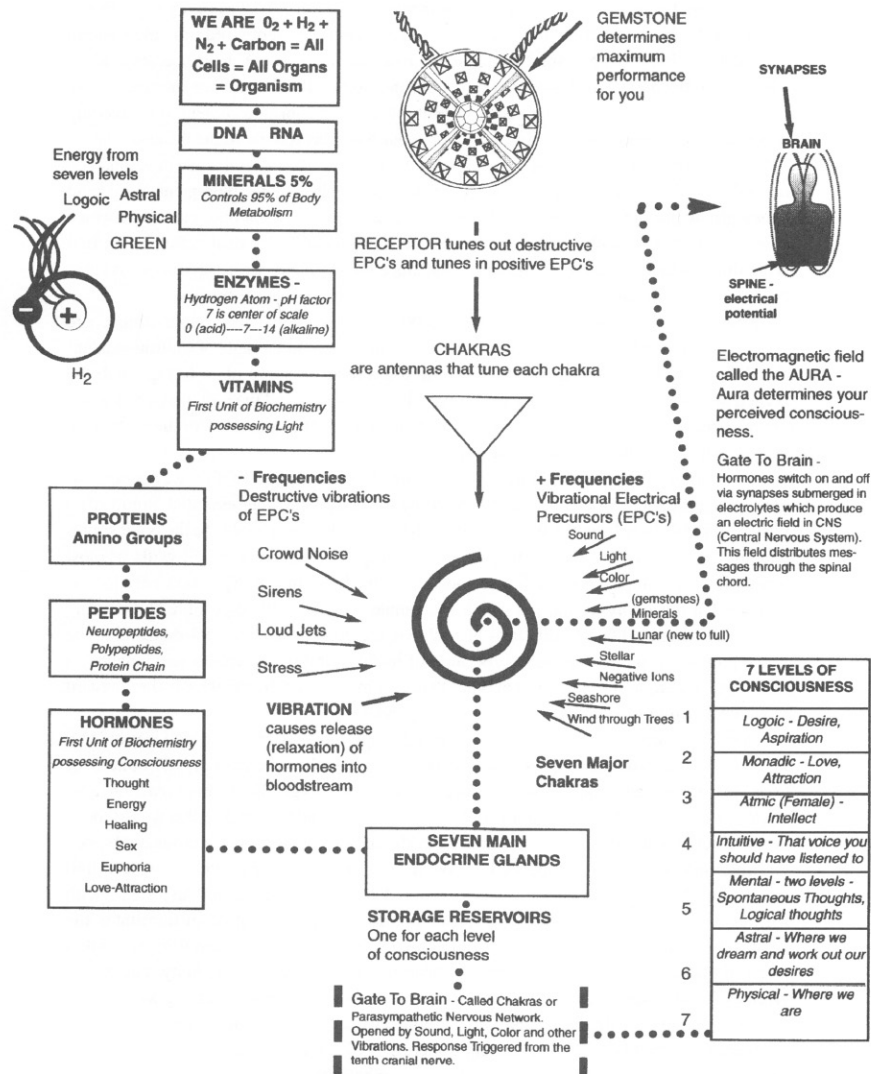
WE ARE $0_2 + H_2 + N_2$ + Carbon = All Cells = All Organs = Organism

DNA RNA

MINERALS 5%
Controls 95% of Body Metabolism

ENZYMES -
Hydrogen Atom - pH factor 7 is center of scale 0 (acid)----7---14 (alkaline)

VITAMINS
First Unit of Biochemistry possessing Light

Energy from seven levels
Logoic Astral Physical GREEN

$H_2$

GEMSTONE determines maximum performance for you

RECEPTOR tunes out destructive EPC's and tunes in positive EPC's

CHAKRAS
are antennas that tune each chakra

SYNAPSES

BRAIN

SPINE - electrical potential

Electromagnetic field called the AURA - Aura determines your perceived consciousness.

Gate To Brain - Hormones switch on and off via synapses submerged in electrolytes which produce an electric field in CNS (Central Nervous System). This field distributes messages through the spinal chord.

PROTEINS
Amino Groups

PEPTIDES
Neuropeptides, Polypeptides, Protein Chain

HORMONES
First Unit of Biochemistry possessing Consciousness
Thought
Energy
Healing
Sex
Euphoria
Love-Attraction

- Frequencies
Destructive vibrations of EPC's

Crowd Noise
Sirens
Loud Jets
Stress

VIBRATION
causes release (relaxation) of hormones into bloodstream

+ Frequencies
Vibrational Electrical Precursors (EPC's)
Sound
Light
Color
(gemstones)
Minerals
Lunar (new to full)
Stellar
Negative Ions
Seashore
Wind through Trees

Seven Major Chakras

7 LEVELS OF CONSCIOUSNESS

| | |
|---|---|
| 1 | Logoic - Desire, Aspiration |
| 2 | Monadic - Love, Attraction |
| 3 | Atmic (Female) - Intellect |
| 4 | Intuitive - That voice you should have listened to |
| 5 | Mental - two levels - Spontaneous Thoughts, Logical thoughts |
| 6 | Astral - Where we dream and work out our desires |
| 7 | Physical - Where we are |

SEVEN MAIN ENDOCRINE GLANDS

STORAGE RESERVOIRS
One for each level of consciousness

Gate To Brain - Called Chakras or Parasympathetic Nervous Network. Opened by Sound, Light, Color and other Vibrations. Response Triggered from the tenth cranial nerve.